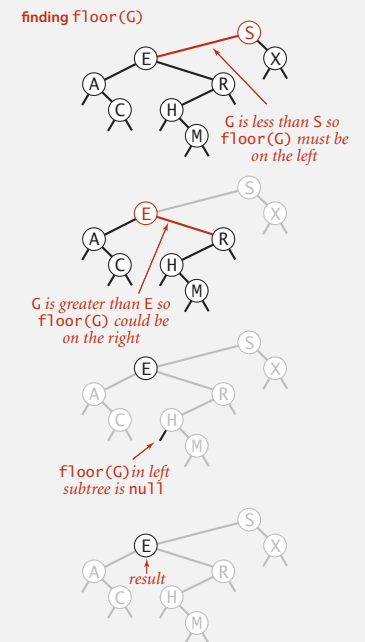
finding floor(G)

S
E
X
A
R
C
H
M

G is less than S so floor(G) must be on the left

S
E
X
A
R
C
H
M

G is greater than E so floor(G) could be on the right

S
E
X
A
R
C
H
M

floor(G)in left subtree is null

S
E
X
A
R
C
H
M

result